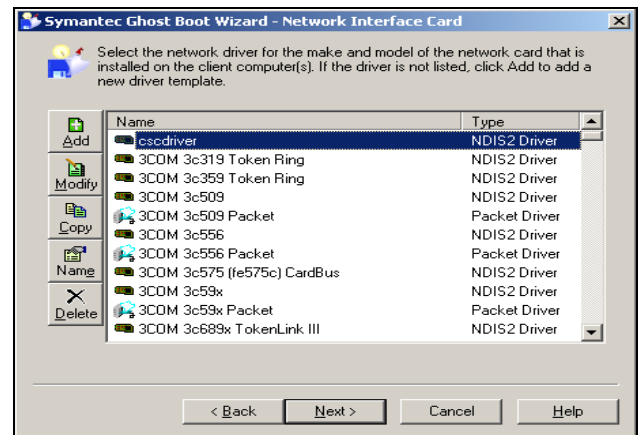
Symantec Ghost Boot Wizard - Network Interface Card

Select the network driver for the make and model of the network card that is installed on the client computer(s). If the driver is not listed, click Add to add a new driver template.

Add
Modify
Copy
Name
Delete

| Name | Type |
|---|---|
| cscdriver | NDIS2 Driver |
| 3COM 3c319 Token Ring | NDIS2 Driver |
| 3COM 3c359 Token Ring | NDIS2 Driver |
| 3COM 3c509 | NDIS2 Driver |
| 3COM 3c509 Packet | Packet Driver |
| 3COM 3c556 | NDIS2 Driver |
| 3COM 3c556 Packet | Packet Driver |
| 3COM 3c575 (fe575c) CardBus | NDIS2 Driver |
| 3COM 3c59x | NDIS2 Driver |
| 3COM 3c59x Packet | Packet Driver |
| 3COM 3c689x TokenLink III | NDIS2 Driver |

< Back
Next >
Cancel
Help